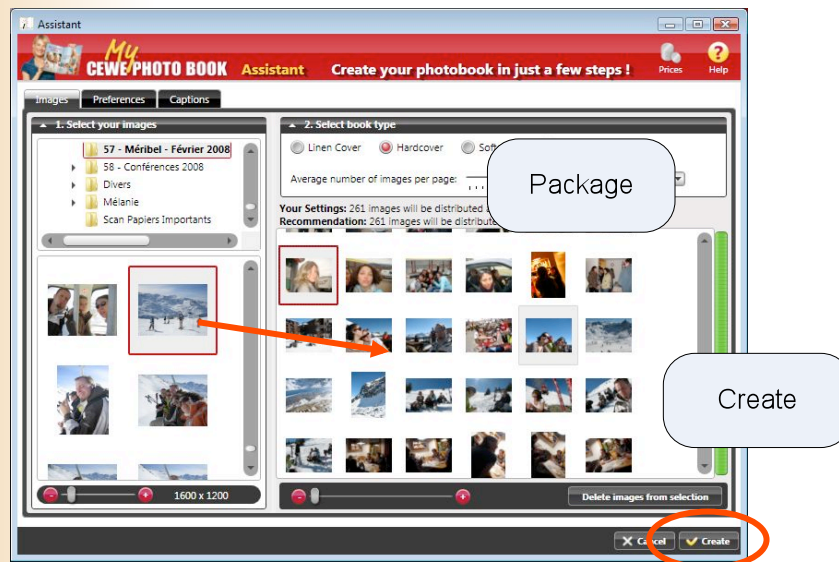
Assistant

My CEWE PHOTO BOOK Assistant Create your photobook in just a few steps !

Prices Help

Images Preferences Captions

1. Select your images

57 - Méribel - Février 2008
58 - Conférences 2008
Divers
Mélanie
Scan Papiers Importants

1600 x 1200

2. Select book type

Linen Cover Hardcover Soft

Average number of images per page:

Your Settings: 261 images will be distributed
Recommendation: 261 images will be distribute

Package

Create

Delete images from selection

Cancel Create